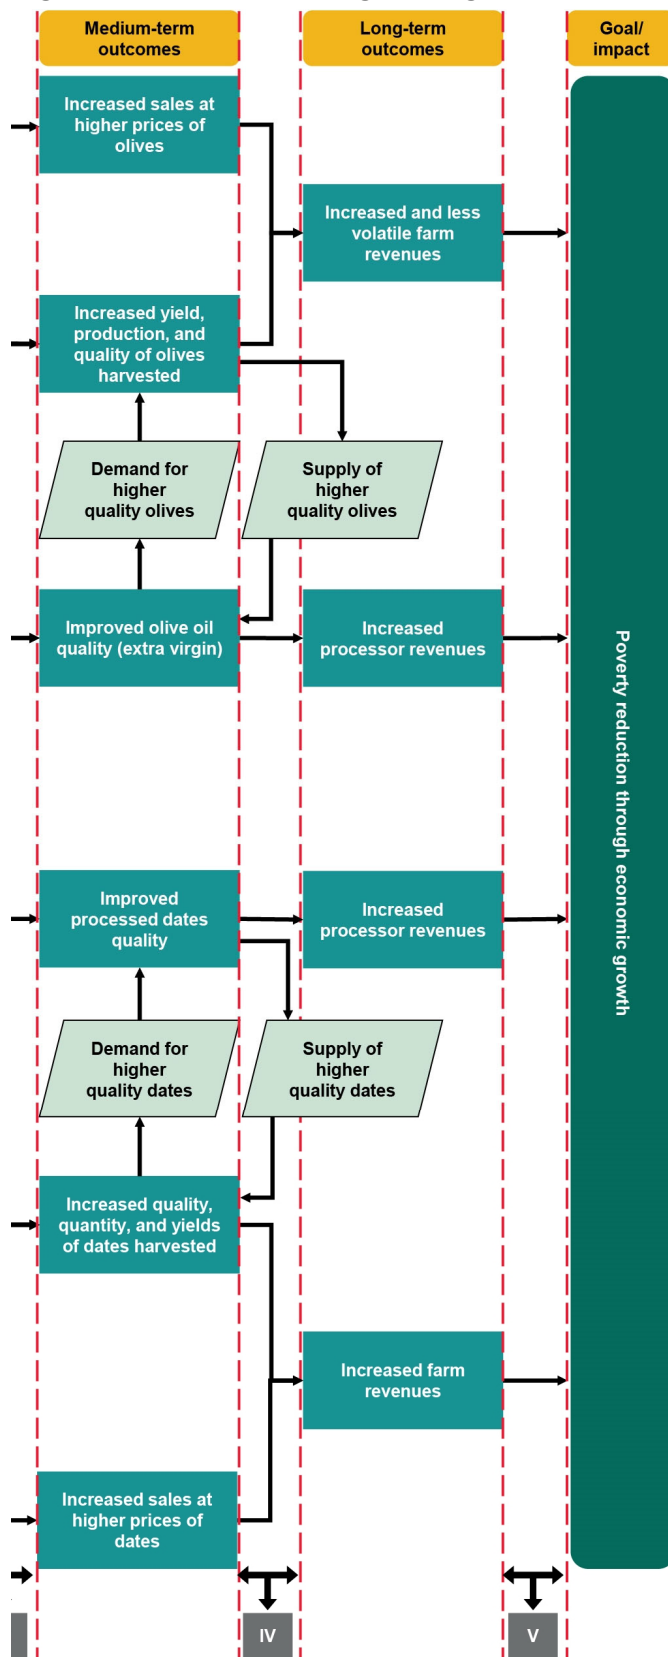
Medium-term outcomes

Long-term outcomes

Goal/ impact

Increased sales at higher prices of olives

Increased and less volatile farm revenues

Increased yield, production, and quality of olives harvested

Demand for higher quality olives

Supply of higher quality olives

Improved olive oil quality (extra virgin)

Increased processor revenues

Improved processed dates quality

Increased processor revenues

Demand for higher quality dates

Supply of higher quality dates

Increased quality, quantity, and yields of dates harvested

Increased farm revenues

Increased sales at higher prices of dates

Poverty reduction through economic growth

IV

V